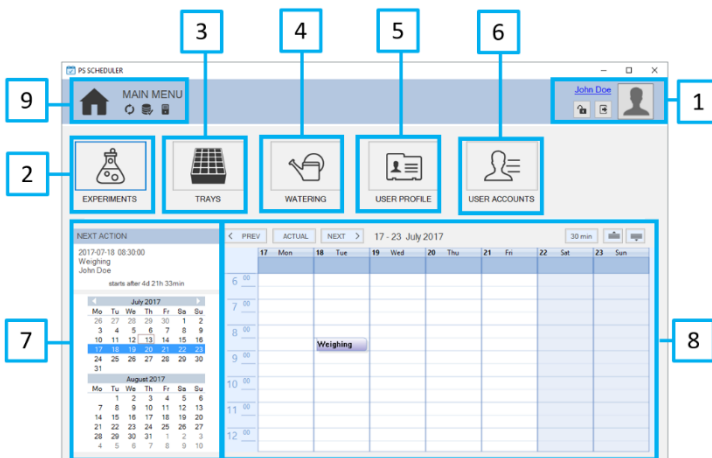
3

4

5

6

PS SCHEDULER

9

MAIN MENU

John Doe

1

2

EXPERIMENTS

TRAYS

WATERING

USER PROFILE

USER ACCOUNTS

NEXT ACTION

2017-07-18 08:30:00
Weighing
John Doe

starts after 4d 21h 33min

July 2017

| Mo | Tu | We | Th | Fr | Sa | Su |
|---|---|---|---|---|---|---|
| 26 | 27 | 28 | 29 | 30 | 1 | 2 |
| 3 | 4 | 5 | 6 | 7 | 8 | 9 |
| 10 | 11 | 12 | 13 | 14 | 15 | 16 |
| 17 | 18 | 19 | 20 | 21 | 22 | 23 |
| 24 | 25 | 26 | 27 | 28 | 29 | 30 |
| 31 | | | | | | |

August 2017

| Mo | Tu | We | Th | Fr | Sa | Su |
|---|---|---|---|---|---|---|
| | 1 | 2 | 3 | 4 | 5 | 6 |
| 7 | 8 | 9 | 10 | 11 | 12 | 13 |
| 14 | 15 | 16 | 17 | 18 | 19 | 20 |
| 21 | 22 | 23 | 24 | 25 | 26 | 27 |
| 28 | 29 | 30 | 31 | 1 | 2 | 3 |
| 4 | 5 | 6 | 7 | 8 | 9 | 10 |

7

< PREV

ACTUAL

NEXT >

17 - 23 July 2017

30 min

17 Mon

18 Tue

19 Wed

20 Thu

21 Fri

22 Sat

23 Sun

6 00

7 00

8 00

9 00

10 00

11 00

12 00

Weighing

8